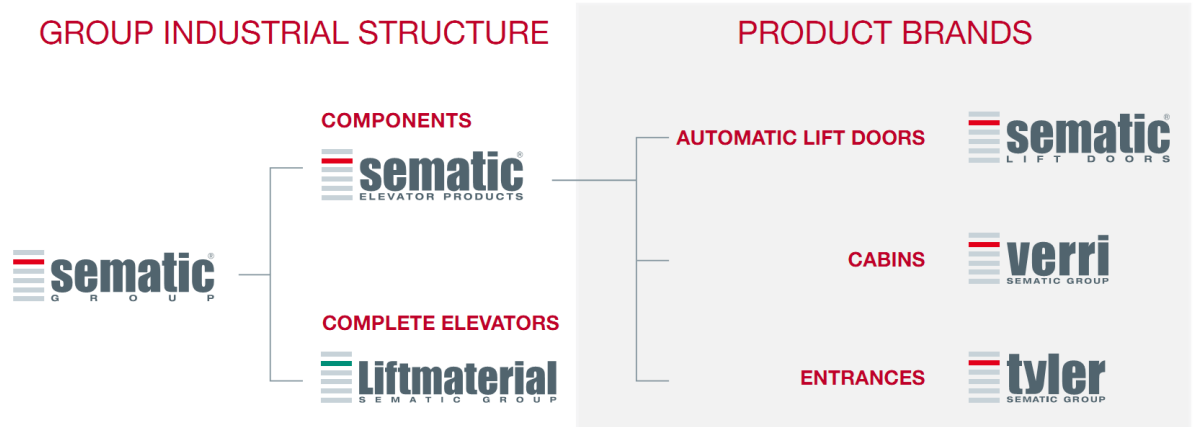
GROUP INDUSTRIAL STRUCTURE

sematic®
GROUP

COMPONENTS

sematic®
ELEVATOR PRODUCTS

COMPLETE ELEVATORS

Liftmaterial
SEMATIC GROUP

PRODUCT BRANDS

AUTOMATIC LIFT DOORS

sematic®
LIFT DOORS

CABINS

verri
SEMATIC GROUP

ENTRANCES

tyler
SEMATIC GROUP